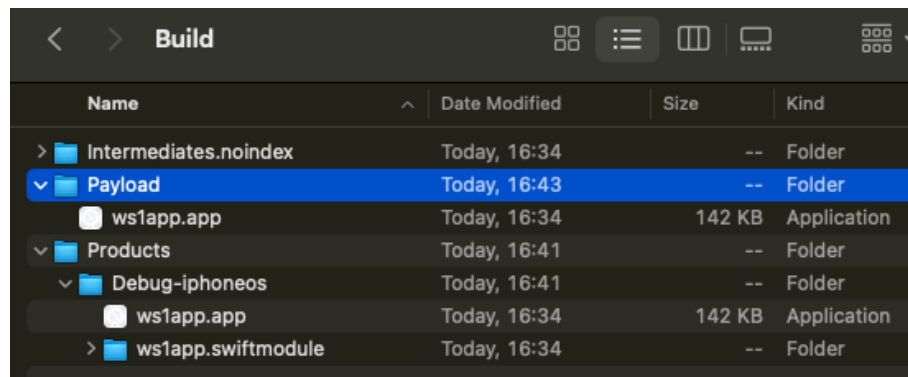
Build

| Name | Date Modified | Size | Kind |
|---|---|---|---|
| Intermediates.noindex | Today, 16:34 | -- | Folder |
| Payload | Today, 16:43 | -- | Folder |
| ws1app.app | Today, 16:34 | 142 KB | Application |
| Products | Today, 16:41 | -- | Folder |
| Debug-iphoneos | Today, 16:41 | -- | Folder |
| ws1app.app | Today, 16:34 | 142 KB | Application |
| ws1app.swiftmodule | Today, 16:34 | -- | Folder |